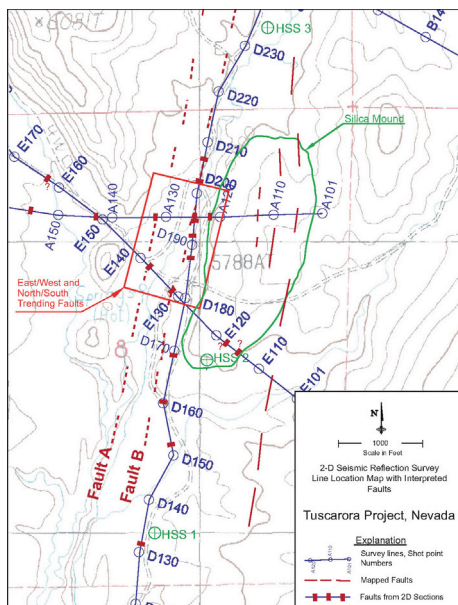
HSS 3
B14
D230
D220
Silica Mound
E170
E160
D210
D200
A140
A130
A120
A110
A101
?
?
A150
E150
D190
5788AT
East/West and North/South Trending Faults
E140
D180
E130
E120
D170
?
?
HSS 2
E110
E101
D160
Fault A
Fault B
D150
D140
HSS 1
D130
N
1000
Scale in Feet
2-D Seismic Reflection Survey Line Location Map with Interpreted Faults
Tuscarora Project, Nevada
Explanation
Survey lines, Shot point Numbers
A100
A110
A120
Mapped Faults
Faults from 2D Sections